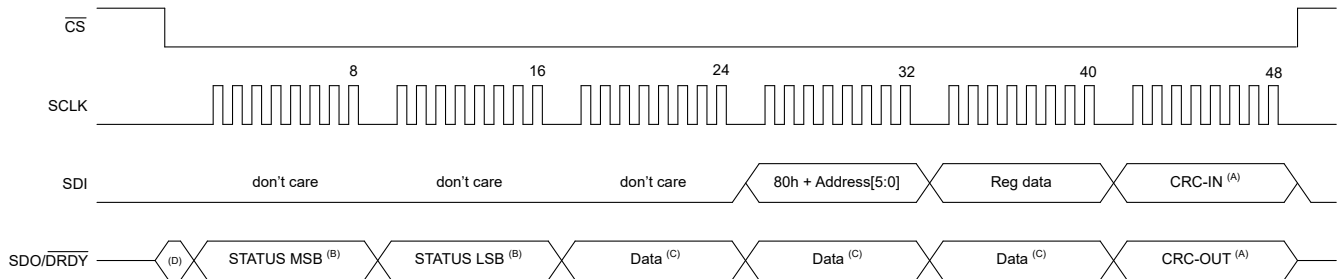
$\overline{CS}$

8 16 24 32 40 48

SCLK

SDI

don't care don't care don't care 80h + Address[5:0] Reg data CRC-IN $^{(A)}$

SDO/$\overline{DRDY}$

(D) STATUS MSB $^{(B)}$ STATUS LSB $^{(B)}$ Data $^{(C)}$ Data $^{(C)}$ Data $^{(C)}$ CRC-OUT $^{(A)}$